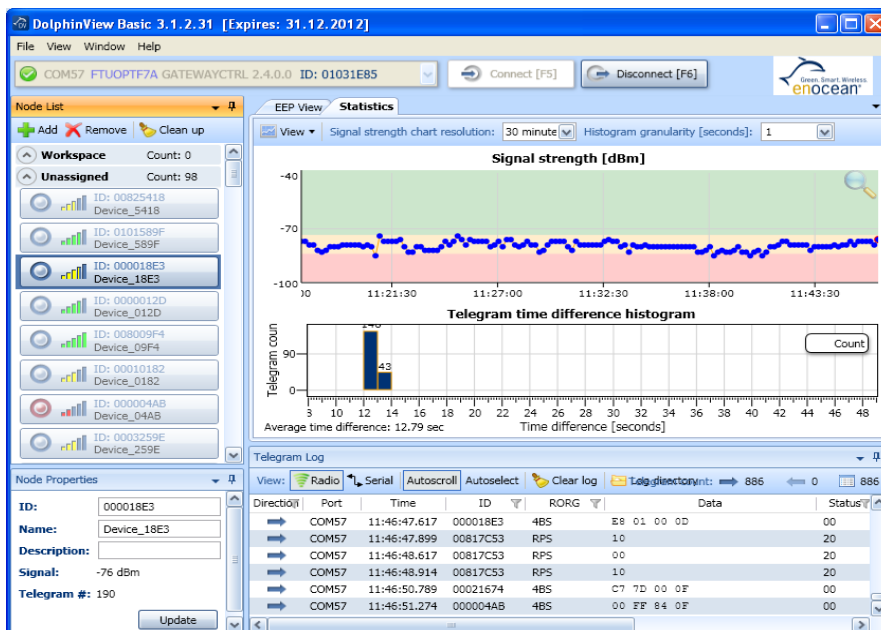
DolphinView Basic 3.1.2.31 [Expires: 31.12.2012]

File View Window Help

COM57 FTUOPTF7A GATEWAYCTRL 2.4.0.0 ID: 01031E85

Connect [F5]

Disconnect [F6]

Green. Smart. Wireless. enocean

Node List

Add Remove Clean up

Workspace Count: 0

Unassigned Count: 98

ID: 00825418
Device_5418

ID: 0101589F
Device_589F

ID: 000018E3
Device_18E3

ID: 0000012D
Device_012D

ID: 008009F4
Device_09F4

ID: 00010182
Device_0182

ID: 000004AB
Device_04AB

ID: 0003259E
Device_259E

Node Properties

ID: 000018E3

Name: Device_18E3

Description:

Signal: -76 dBm

Telegram #: 190

Update

EEP View Statistics

View Signal strength chart resolution: 30 minute Histogram granularity [seconds]: 1

Signal strength [dBm]

-40

-70

-100

)0 11:21:30 11:27:00 11:32:30 11:38:00 11:43:30

Telegram time difference histogram

Telegram coun

100

0

146

43

Count

3 10 12 14 16 18 20 22 24 26 28 30 32 34 36 38 40 42 44 46 48

Average time difference: 12.79 sec

Time difference [seconds]

Telegram Log

View: Radio Serial Autoscroll Autoselect Clear log Log directory Telegram count: 886 0 886

| Directio | Port | Time | ID | RORG | Data | Status |
|---|---|---|---|---|---|---|
| | COM57 | 11:46:47.617 | 000018E3 | 4BS | E8 01 00 0D | 00 |
| | COM57 | 11:46:47.899 | 00817C53 | RPS | 10 | 20 |
| | COM57 | 11:46:48.617 | 00817C53 | RPS | 00 | 20 |
| | COM57 | 11:46:48.914 | 00817C53 | RPS | 10 | 20 |
| | COM57 | 11:46:50.789 | 00021674 | 4BS | C7 7D 00 0F | 00 |
| | COM57 | 11:46:51.274 | 000004AB | 4BS | 00 FF 84 0F | 00 |